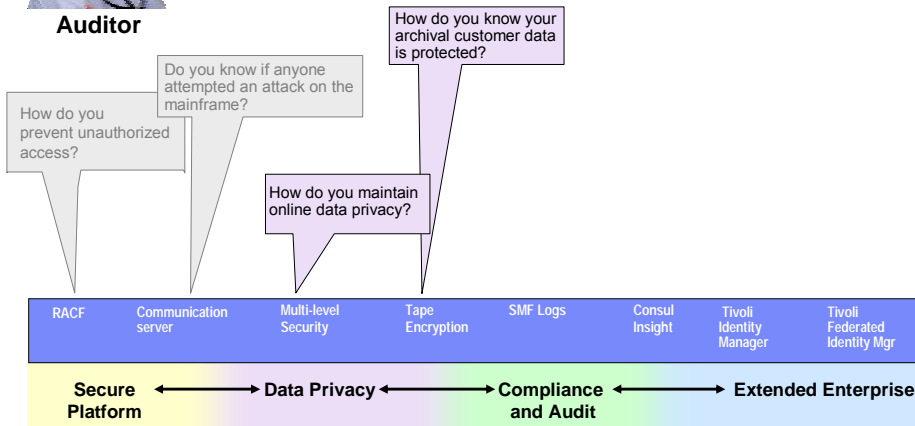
Auditor

How do you know your archival customer data is protected?

Do you know if anyone attempted an attack on the mainframe?

How do you prevent unauthorized access?

How do you maintain online data privacy?

RACF

Communication server

Multi-level Security

Tape Encryption

SMF Logs

Consul Insight

Tivoli Identity Manager

Tivoli Federated Identity Mgr

Secure Platform

Data Privacy

Compliance and Audit

Extended Enterprise